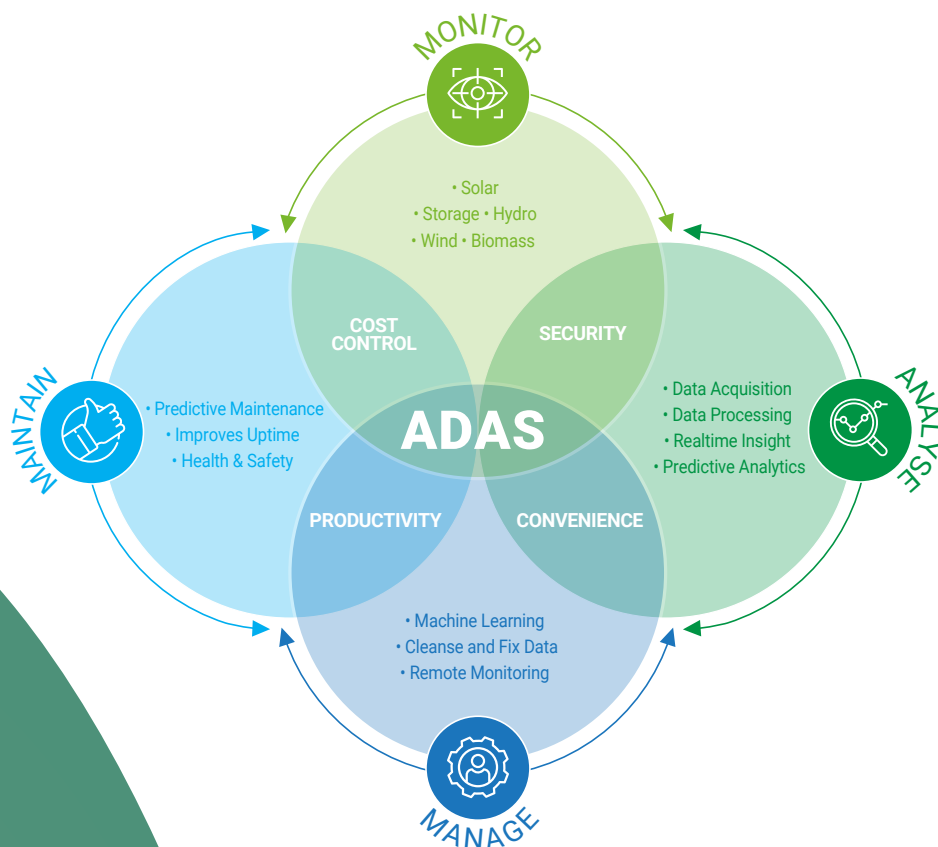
MONITOR

• Solar
• Storage • Hydro
• Wind • Biomass

COST CONTROL

SECURITY

MAINTAIN

• Predictive Maintenance
• Improves Uptime
• Health & Safety

ADAS

ANALYSE

• Data Acquisition
• Data Processing
• Realtime Insight
• Predictive Analytics

PRODUCTIVITY

CONVENIENCE

• Machine Learning
• Cleanse and Fix Data
• Remote Monitoring

MANAGE